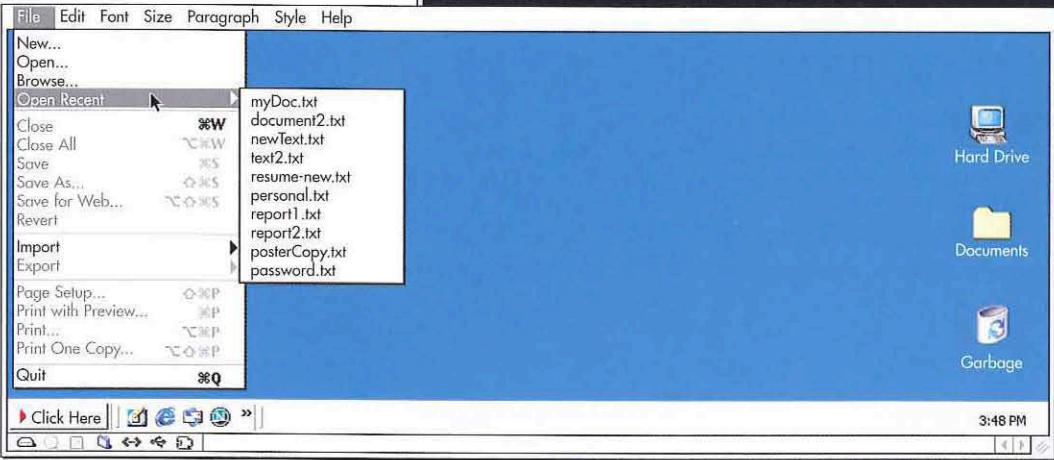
File Edit Font Size Paragraph Style Help

New...
Open...
Browse...
Open Recent

Close ⌘W
Close All ⌥⌘W
Save ⌘S
Save As... ⇧⌘S
Save for Web... ⌥⇧⌘S
Revert

Import
Export

Page Setup... ⇧⌘P
Print with Preview... ⌘P
Print... ⌥⌘P
Print One Copy... ⌥⇧⌘P

Quit ⌘Q

myDoc.txt
document2.txt
newText.txt
text2.txt
resume-new.txt
personal.txt
report1.txt
report2.txt
posterCopy.txt
password.txt

Hard Drive

Documents

Garbage

Click Here

3:48 PM